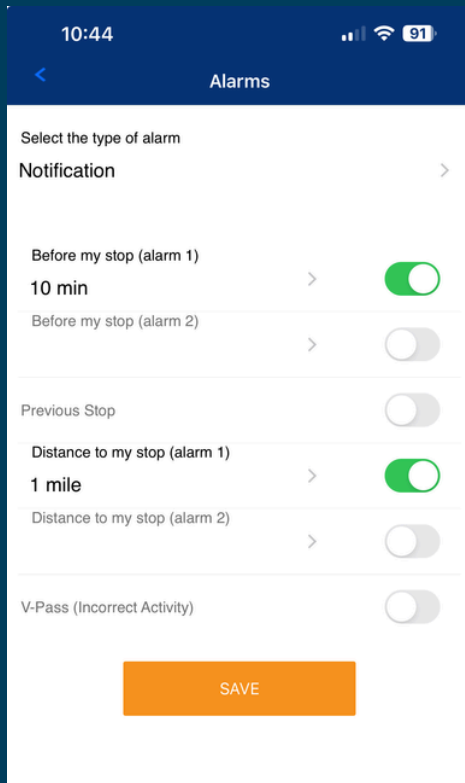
10:44

91

Alarms

Select the type of alarm

Notification

Before my stop (alarm 1)

10 min

Before my stop (alarm 2)

Previous Stop

Distance to my stop (alarm 1)

1 mile

Distance to my stop (alarm 2)

V-Pass (Incorrect Activity)

SAVE